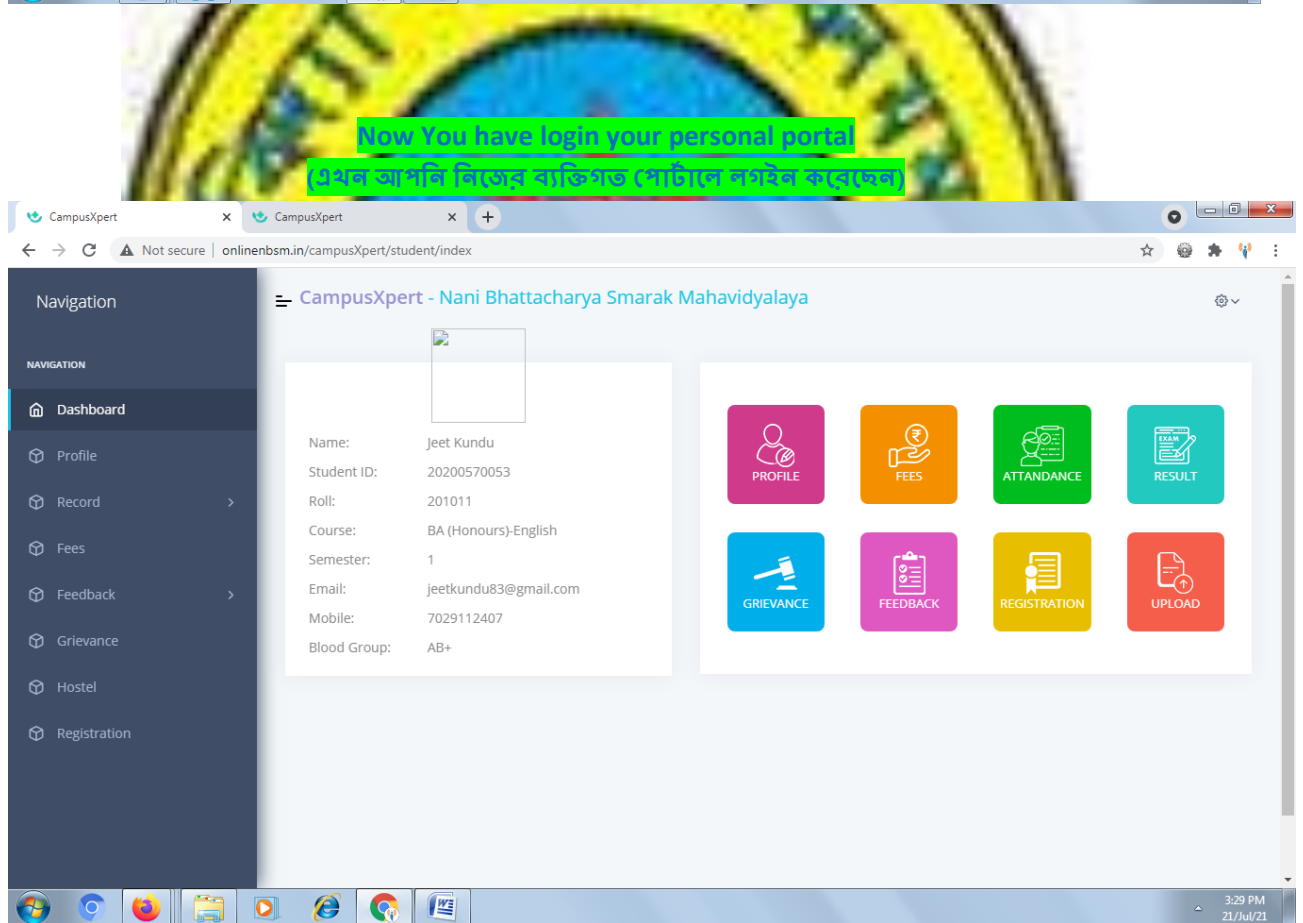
Now You have login your personal portal
(এখন আপনি নিজের ব্যক্তিগত পোর্টালে লগইন করেছেন)

CampusXpert
CampusXpert
Not secure | onlinenbsm.in/campusXpert/student/index

Navigation

NAVIGATION

Dashboard
Profile
Record
Fees
Feedback
Grievance
Hostel
Registration

CampusXpert - Nani Bhattacharya Smarak Mahavidyalaya

| | |
|---|---|
| Name: | Jeet Kundu |
| Student ID: | 20200570053 |
| Roll: | 201011 |
| Course: | BA (Honours)-English |
| Semester: | 1 |
| Email: | jeetkundu83@gmail.com |
| Mobile: | 7029112407 |
| Blood Group: | AB+ |

PROFILE
FEES
ATTANDANCE
EXAM
RESULT
GRIEVANCE
FEEDBACK
REGISTRATION
UPLOAD

3:29 PM
21/Jul/21